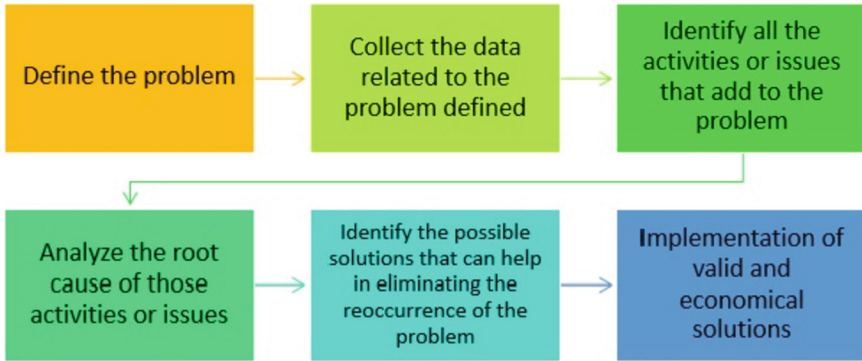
Define the problem

Collect the data related to the problem defined

Identify all the activities or issues that add to the problem

Analyze the root cause of those activities or issues

Identify the possible solutions that can help in eliminating the reoccurrence of the problem

Implementation of valid and economical solutions